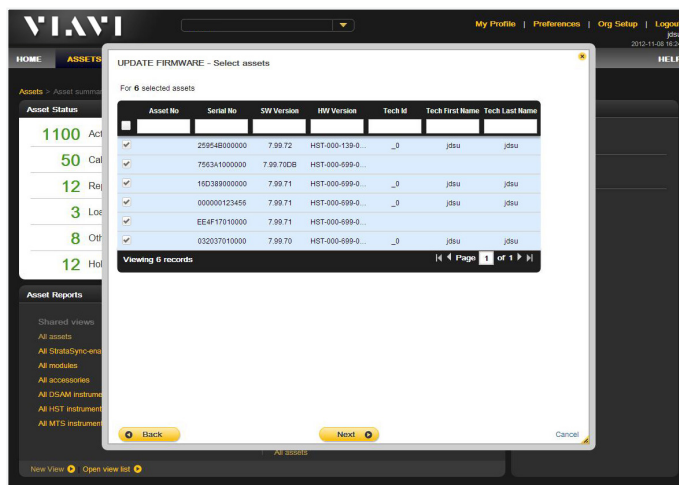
VIAVI

My Profile | Preferences | Org Setup | Logou
jdsu
2012-11-08 18:24

HOME ASSETS HELP

Assets > Asset summar

Asset Status

1100 Act
50 Cal
12 Rep
3 Loa
8 Oth
12 Hol

Asset Reports

Shared views
All assets
All StrataSync-ena
All modules
All accessories
All DSAM instrume
All HST instrument
All MTS instrument

All assets

New View Open view list

UPDATE FIRMWARE - Select assets

For 6 selected assets

| | Asset No | Serial No | SW Version | HW Version | Tech Id | Tech First Name | Tech Last Name |
|---|---|---|---|---|---|---|---|
| ✔ | | 25954B000000 | 7.99.72 | HST-000-139-0... | _0 | jdsu | jdsu |
| ✔ | | 7563A1000000 | 7.99.70DB | HST-000-699-0... | | | |
| ✔ | | 16D389000000 | 7.99.71 | HST-000-699-0... | _0 | jdsu | jdsu |
| ✔ | | 000000123456 | 7.99.71 | HST-000-699-0... | _0 | jdsu | jdsu |
| ✔ | | EE4F17010000 | 7.99.71 | HST-000-699-0... | | | |
| ✔ | | 032037010000 | 7.99.70 | HST-000-699-0... | _0 | jdsu | jdsu |

Viewing 6 records

Page 1 of 1

Back

Next

Cancel